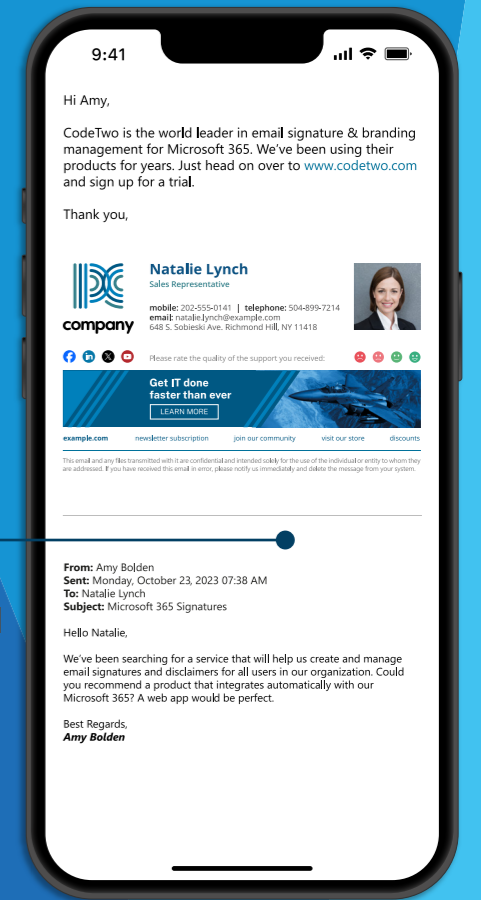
9:41

Hi Amy,

CodeTwo is the world leader in email signature & branding management for Microsoft 365. We've been using their products for years. Just head on over to www.codetwo.com and sign up for a trial.

Thank you,

company

Natalie Lynch
Sales Representative

mobile: 202-555-0141 | telephone: 504-899-7214
email: natalie.lynch@example.com
648 S. Sobieski Ave. Richmond Hill, NY 11418

Please rate the quality of the support you received:

Get IT done faster than ever
LEARN MORE

example.com newsletter subscription join our community visit our store discounts

This email and any files transmitted with it are confidential and intended solely for the use of the individual or entity to whom they are addressed. If you have received this email in error, please notify us immediately and delete the message from your system.

From: Amy Bolden
Sent: Monday, October 23, 2023 07:38 AM
To: Natalie Lynch
Subject: Microsoft 365 Signatures

Hello Natalie,

We've been searching for a service that will help us create and manage email signatures and disclaimers for all users in our organization. Could you recommend a product that integrates automatically with our Microsoft 365? A web app would be perfect.

Best Regards,
Amy Bolden